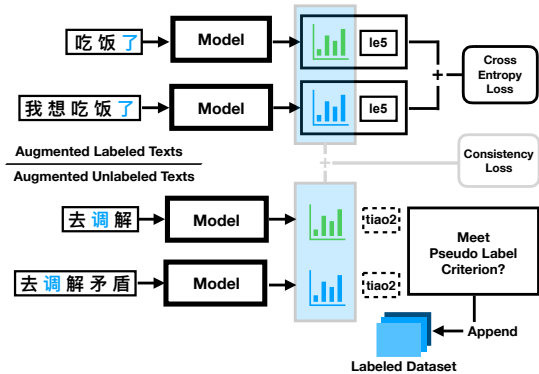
吃饭了

Model

le5

Cross Entropy Loss

我想吃饭了

Model

le5

Augmented Labeled Texts

Augmented Unlabeled Texts

Consistency Loss

去调解

Model

tiao2

Meet Pseudo Label Criterion?

去调解矛盾

Model

tiao2

Append

Labeled Dataset